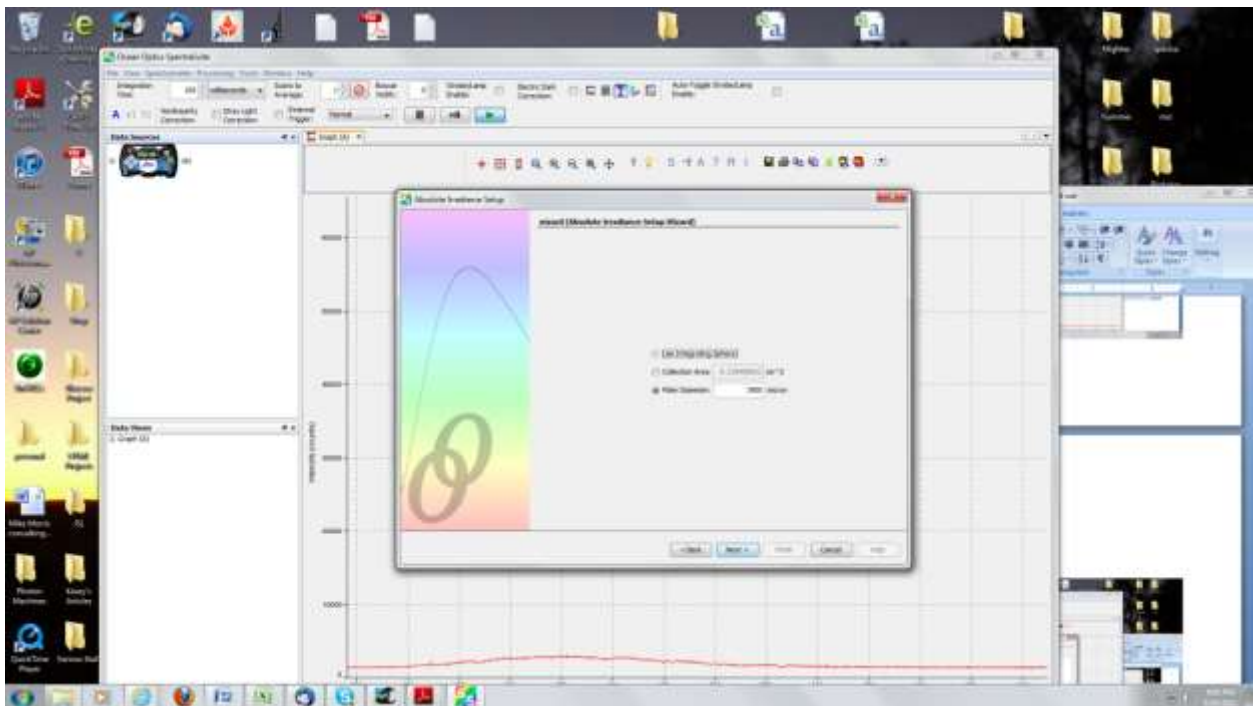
Ocean Optics SpectraSuite

File View Spectrometer Processing Tools Window Help

Integration Time: milliseconds

Scans to Average:

Boxcar Width:

Strobe/Lamp Enable

Electric Dark Correction

Auto Toggle Strobe/Lamp Enable

Nonlinearity Correction

Stray Light Correction

External Trigger

Normal

Data Sources

Graph (0)

Absolute Irradiance Setup

wizard [Absolute Irradiance Setup Wizard]

Use Integrating Sphere

Collection Area

Fiber Diameter

Data Views

Graph (0)

< Back Next > Finish Cancel Help